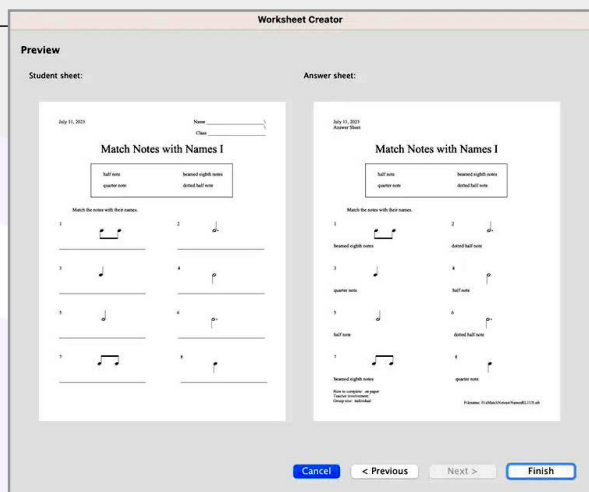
Worksheet Creator

Preview

Student sheet:

July 11, 2023

Name ____________

Class ____________

Match Notes with Names I

| half note | beamed eighth notes |
|---|---|
| quarter note | dotted half note |

Match the notes with their names.

1

2

3

4

5

6

7

8

Answer sheet:

July 11, 2023
Answer Sheet

Match Notes with Names I

| half note | beamed eighth notes |
|---|---|
| quarter note | dotted half note |

Match the notes with their names.

1
beamed eighth notes

2
dotted half note

3
quarter note

4
half note

5
half note

6
dotted half note

7
beamed eighth notes

8
quarter note

How to complete: on paper
Teacher involvement:
Group size: individual

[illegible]

Cancel

< Previous

Next >

Finish